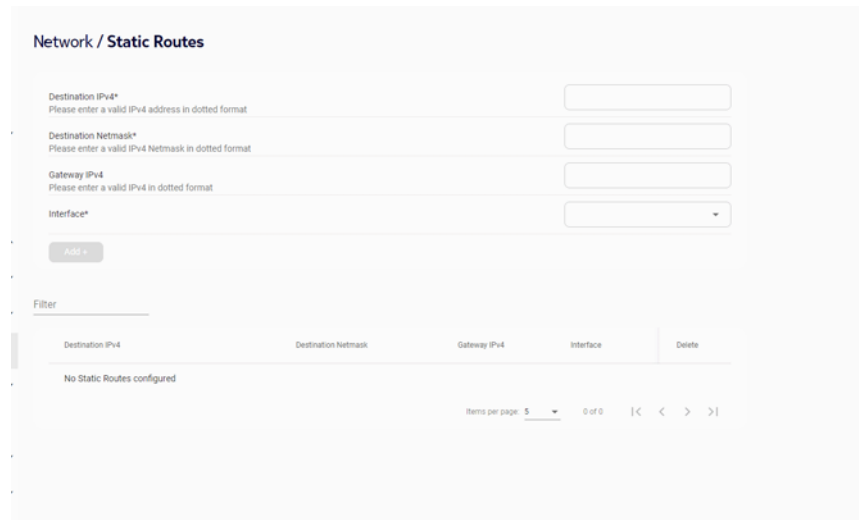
Network / **Static Routes**

Destination IPv4*
Please enter a valid IPv4 address in dotted format

Destination Netmask*
Please enter a valid IPv4 Netmask in dotted format

Gateway IPv4
Please enter a valid IPv4 in dotted format

Interface*

Add +

Filter

| Destination IPv4 | Destination Netmask | Gateway IPv4 | Interface | Delete |
|---|---|---|---|---|
| No Static Routes configured | | | | |

Items per page: 5 0 of 0